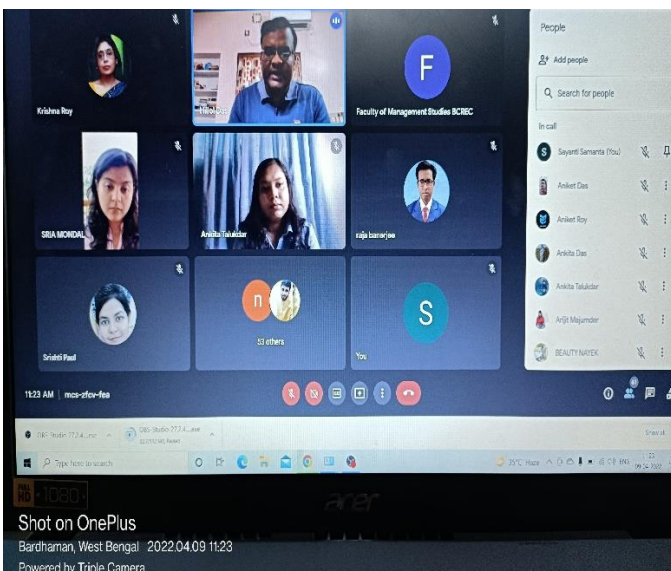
Krishna Roy

Faculty of Management Studies BCREC

F

SRIA MONDAL

Ankita Talukdar

raja banerjee

Srishti Paul

53 others

S

You

People

Add people

Search for people

In call

Sayanti Samanta (You)

Aniket Das

Aniket Roy

Ankita Das

Ankita Talukdar

Arijit Majumder

BEAUTY NAYEK

11:23 AM | mcs-zfcv-fea

OBS-Studio-27.2.4....exe

Type here to search

35°C Haze

acer

1080

Shot on OnePlus

Bardhaman, West Bengal 2022.04.09 11:23

Powered by Triple Camera